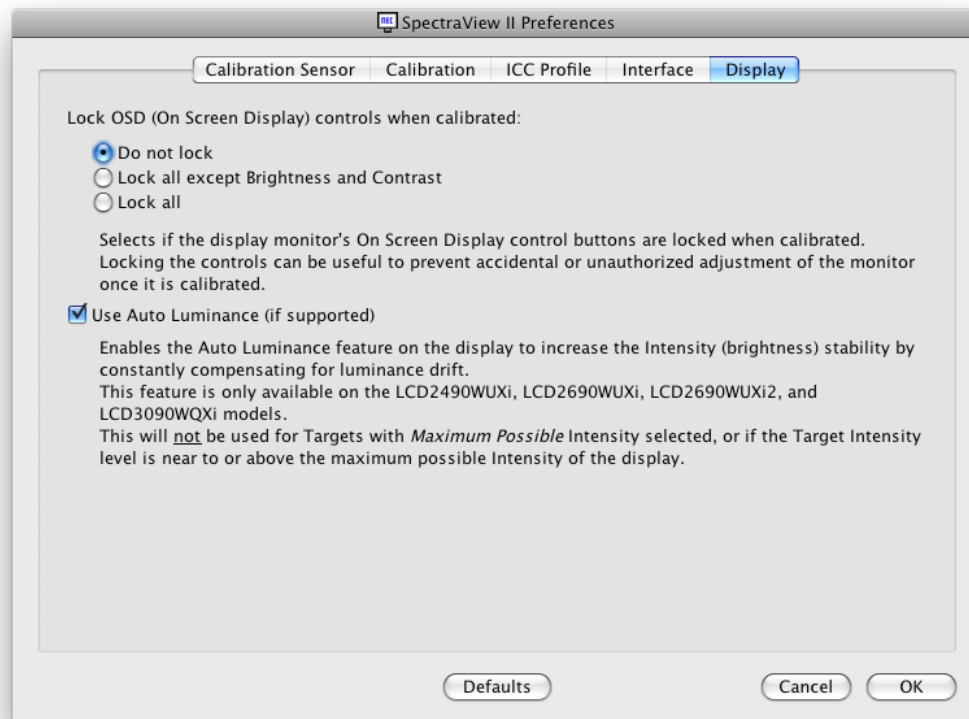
NEC SpectraView II Preferences

Calibration Sensor | Calibration | ICC Profile | Interface | Display

Lock OSD (On Screen Display) controls when calibrated:

Do not lock
Lock all except Brightness and Contrast
Lock all

Selects if the display monitor's On Screen Display control buttons are locked when calibrated. Locking the controls can be useful to prevent accidental or unauthorized adjustment of the monitor once it is calibrated.

Use Auto Luminance (if supported)

Enables the Auto Luminance feature on the display to increase the Intensity (brightness) stability by constantly compensating for luminance drift.
This feature is only available on the LCD2490WUXi, LCD2690WUXi, LCD2690WUXi2, and LCD3090WQXi models.
This will not be used for Targets with Maximum Possible Intensity selected, or if the Target Intensity level is near to or above the maximum possible Intensity of the display.

Defaults

Cancel
OK